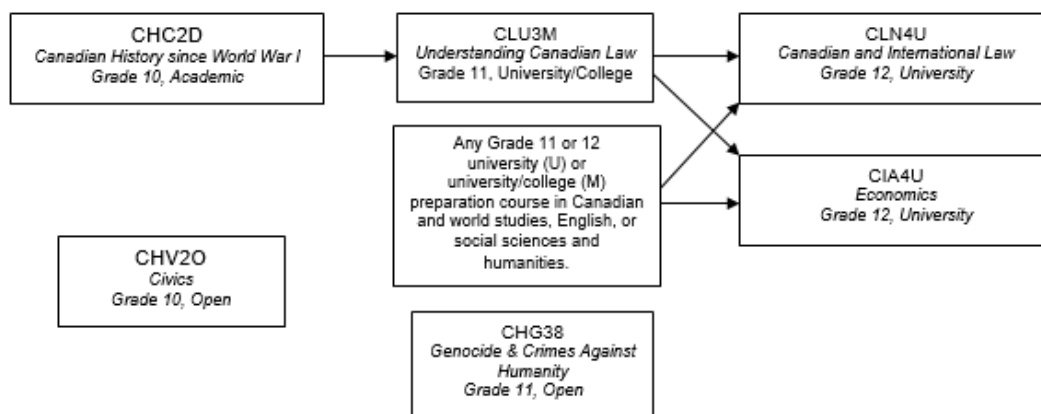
CHC2D
Canadian History since World War I
Grade 10, Academic

CLU3M
Understanding Canadian Law
Grade 11, University/College

CLN4U
Canadian and International Law
Grade 12, University

Any Grade 11 or 12 university (U) or university/college (M) preparation course in Canadian and world studies, English, or social sciences and humanities.

CIA4U
Economics
Grade 12, University

CHV2O
Civics
Grade 10, Open

CHG38
Genocide & Crimes Against Humanity
Grade 11, Open